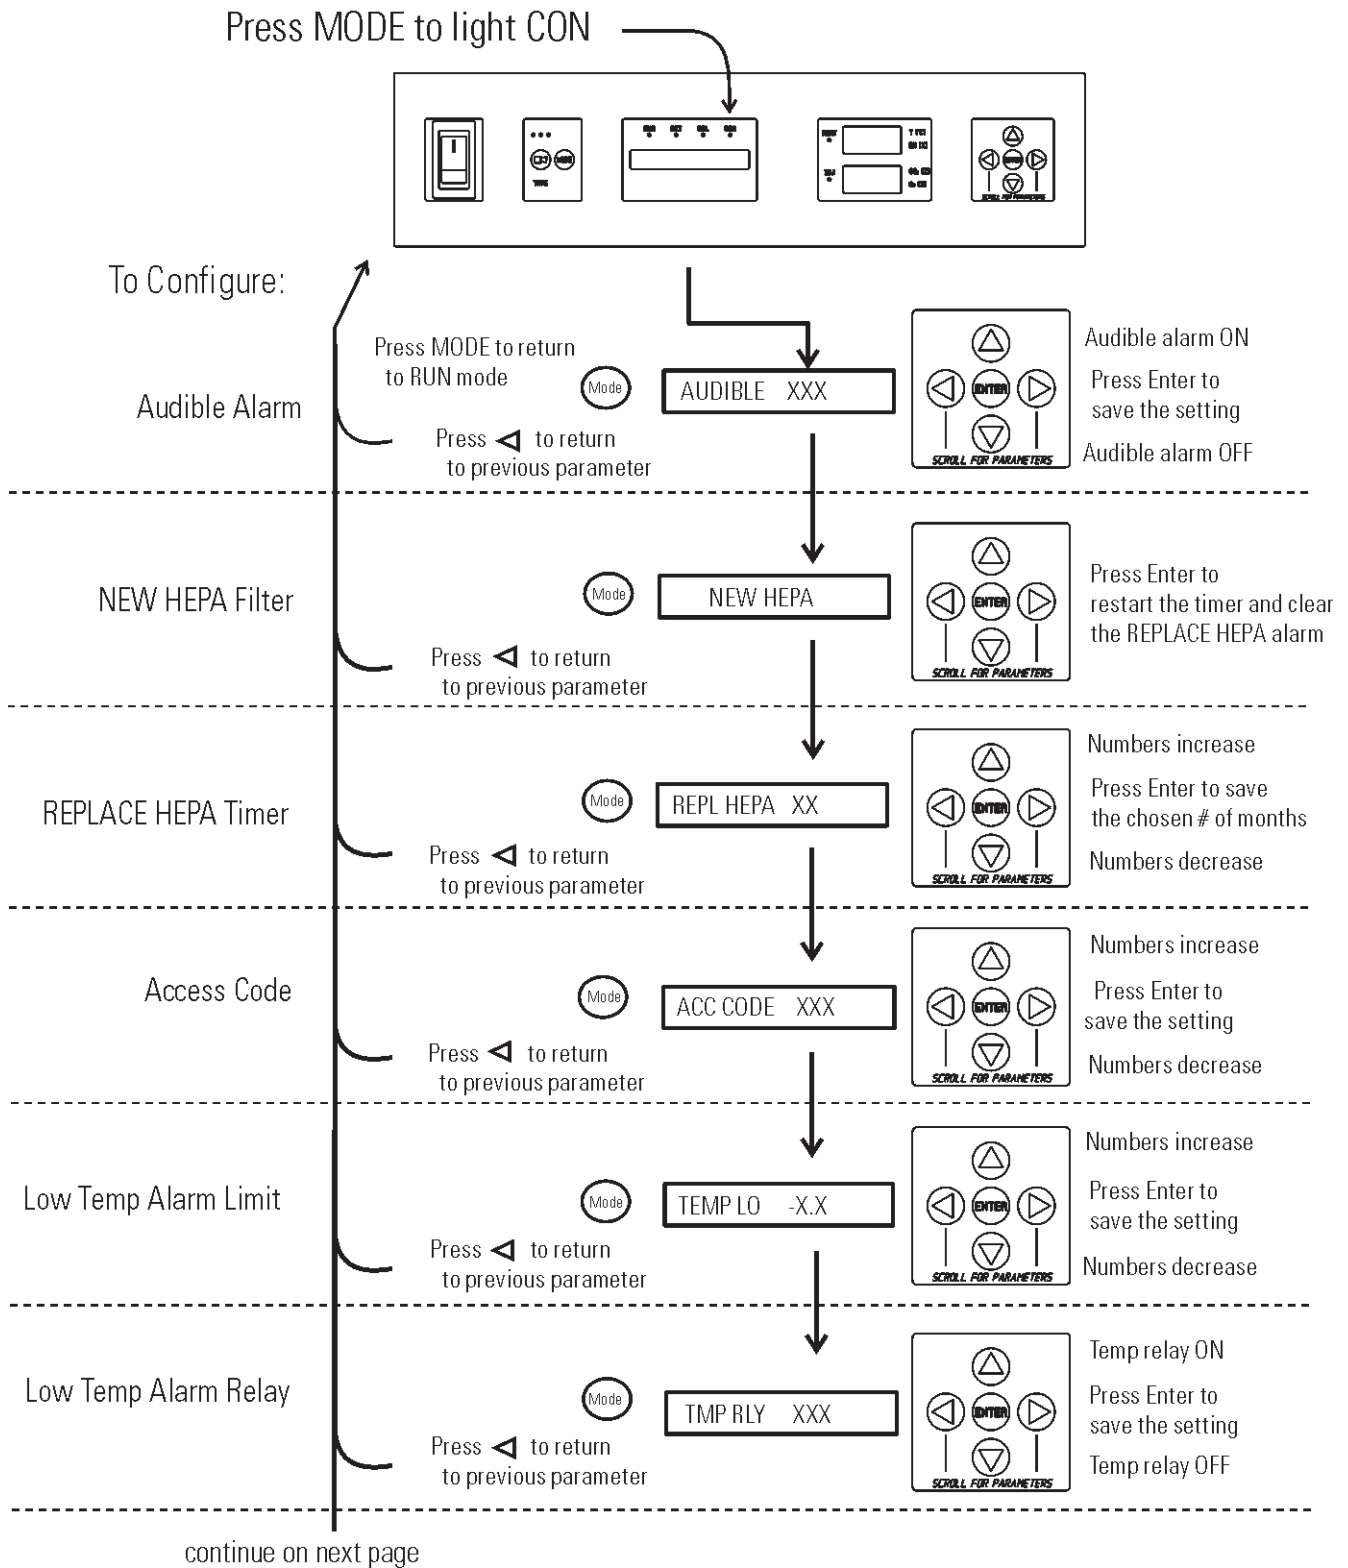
Press MODE to light CON

To Configure:

Audible Alarm

Press MODE to return to RUN mode

Mode

AUDIBLE XXX

ENTER

SCROLL FOR PARAMETERS

Audible alarm ON

Press Enter to save the setting

Audible alarm OFF

Press ◁ to return to previous parameter

NEW HEPA Filter

Mode

NEW HEPA

ENTER

SCROLL FOR PARAMETERS

Press Enter to restart the timer and clear the REPLACE HEPA alarm

Press ◁ to return to previous parameter

REPLACE HEPA Timer

Mode

REPL HEPA XX

ENTER

SCROLL FOR PARAMETERS

Numbers increase

Press Enter to save the chosen # of months

Numbers decrease

Press ◁ to return to previous parameter

Access Code

Mode

ACC CODE XXX

ENTER

SCROLL FOR PARAMETERS

Numbers increase

Press Enter to save the setting

Numbers decrease

Press ◁ to return to previous parameter

Low Temp Alarm Limit

Mode

TEMP LO -X.X

ENTER

SCROLL FOR PARAMETERS

Numbers increase

Press Enter to save the setting

Numbers decrease

Press ◁ to return to previous parameter

Low Temp Alarm Relay

Mode

TMP RLY XXX

ENTER

SCROLL FOR PARAMETERS

Temp relay ON

Press Enter to save the setting

Temp relay OFF

Press ◁ to return to previous parameter

continue on next page